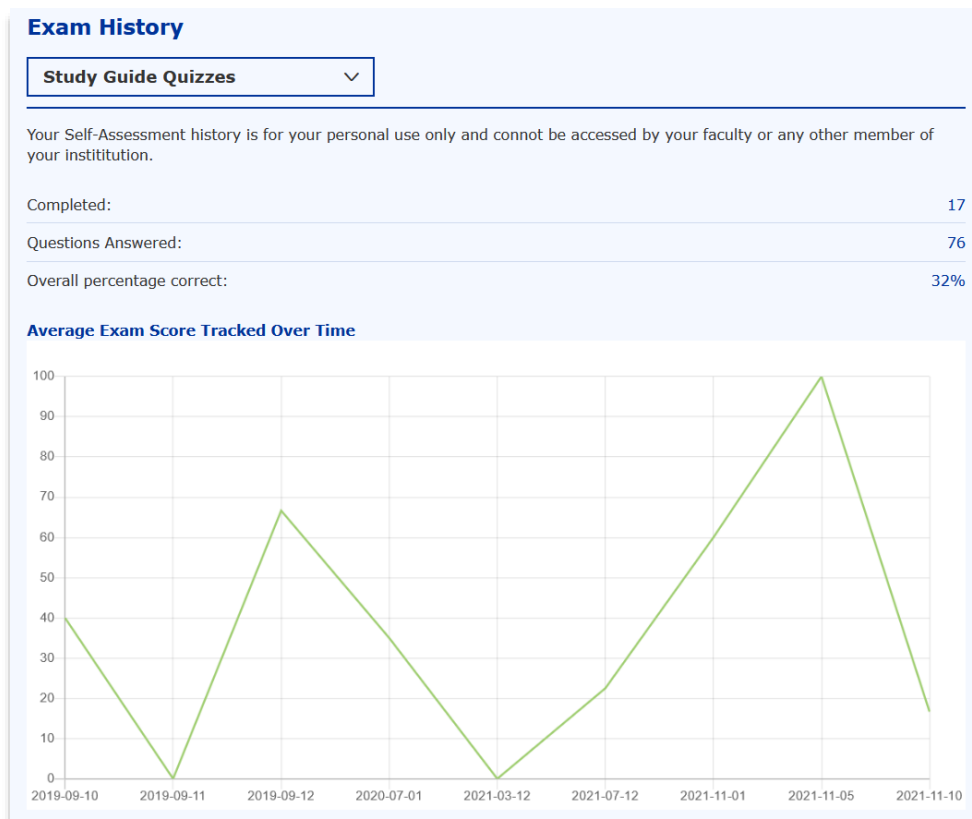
Exam History

Study Guide Quizzes

Your Self-Assessment history is for your personal use only and connot be accessed by your faculty or any other member of your instititution.

| | |
|---|---|
| Completed: | 17 |
| Questions Answered: | 76 |
| Overall percentage correct: | 32% |

Average Exam Score Tracked Over Time

100
90
80
70
60
50
40
30
20
10
0

2019-09-10 2019-09-11 2019-09-12 2020-07-01 2021-03-12 2021-07-12 2021-11-01 2021-11-05 2021-11-10